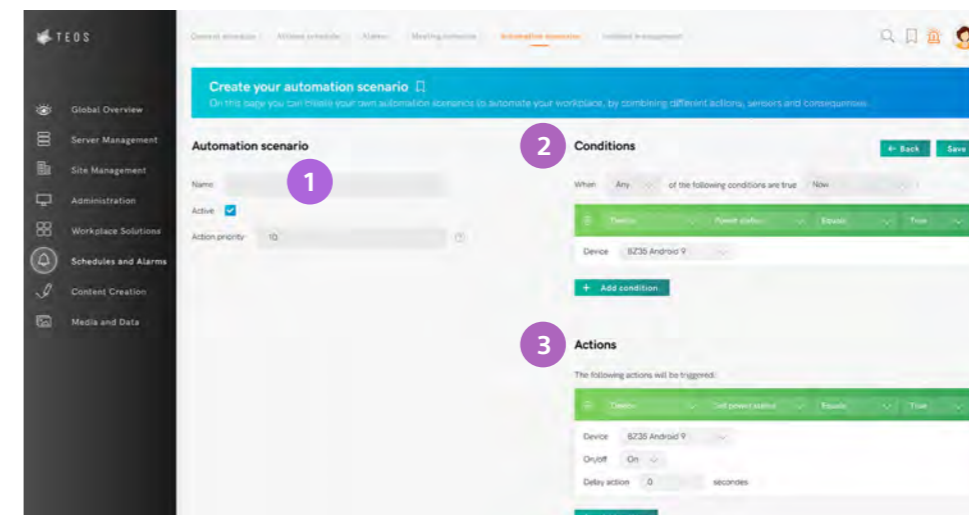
TEOS

Content schedule | Actions schedule | Alarms | Meeting schedule | Automation scenarios | Incident management

Global Overview
Server Management
Site Management
Administration
Workplace Solutions
Schedules and Alarms
Content Creation
Media and Data

Create your automation scenario
On this page you can create your own automation scenario to automate your workplace, by combining different actions, sensors and consequences.

Automation scenario
1
Name
Active
Action priority 10

2
Conditions
← Back Save
When Any of the following conditions are true Now
Device Power status Equals True
Device BZ35 Android 9
+ Add condition

3
Actions
The following actions will be triggered:
Device Set power status Equals True
Device BZ35 Android 9
On/off On
Delay action 0 seconds